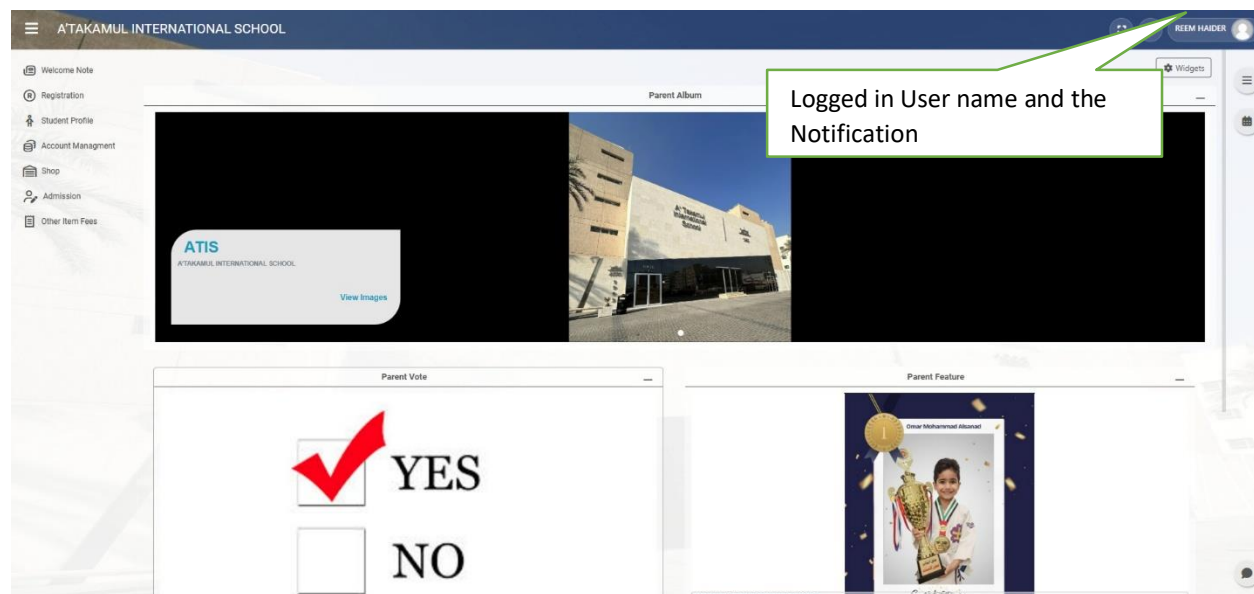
A'TAKAMUL INTERNATIONAL SCHOOL

REEM HAIDER

Welcome Note
Registration
Student Profile
Account Managment
Shop
Admission
Other Item Fees

Widgets

Logged in User name and the Notification

Parent Album

ATIS
A'TAKAMUL INTERNATIONAL SCHOOL
View Images

Parent Vote

YES
NO

Parent Feature

Omar Mohammad Alsanad